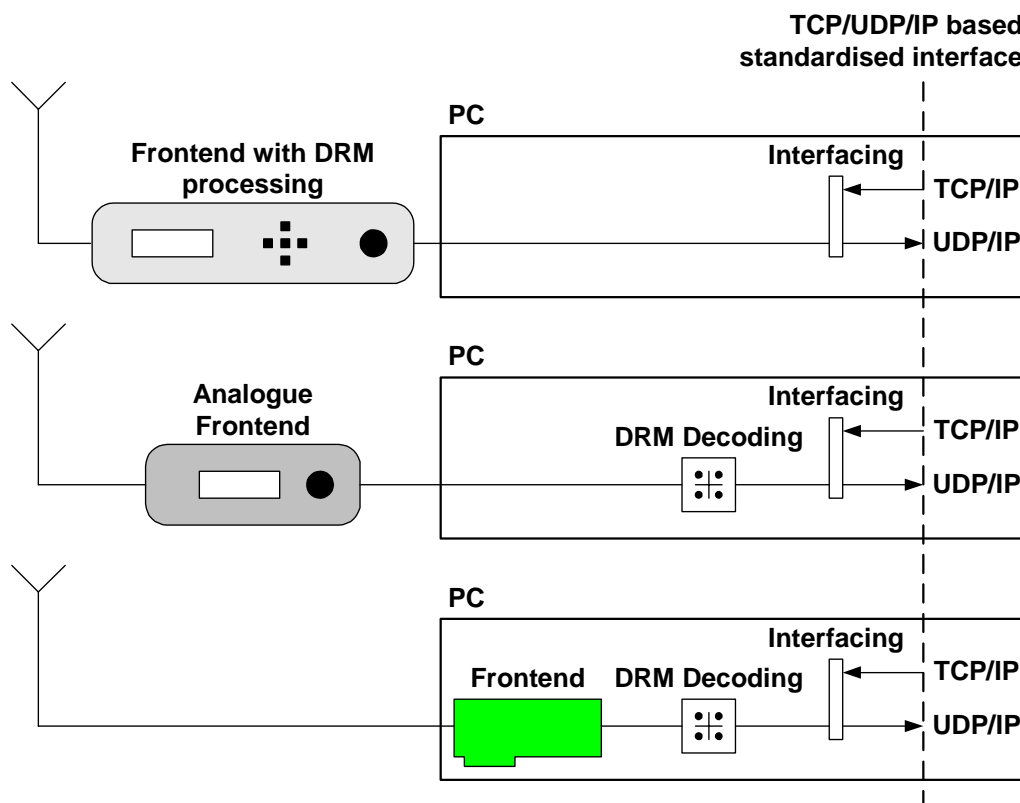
TCP/UDP/IP based standardised interface

PC

Frontend with DRM processing

Interfacing

TCP/IP

UDP/IP

PC

Analogue Frontend

Interfacing

DRM Decoding

TCP/IP

UDP/IP

PC

Interfacing

Frontend

DRM Decoding

TCP/IP

UDP/IP